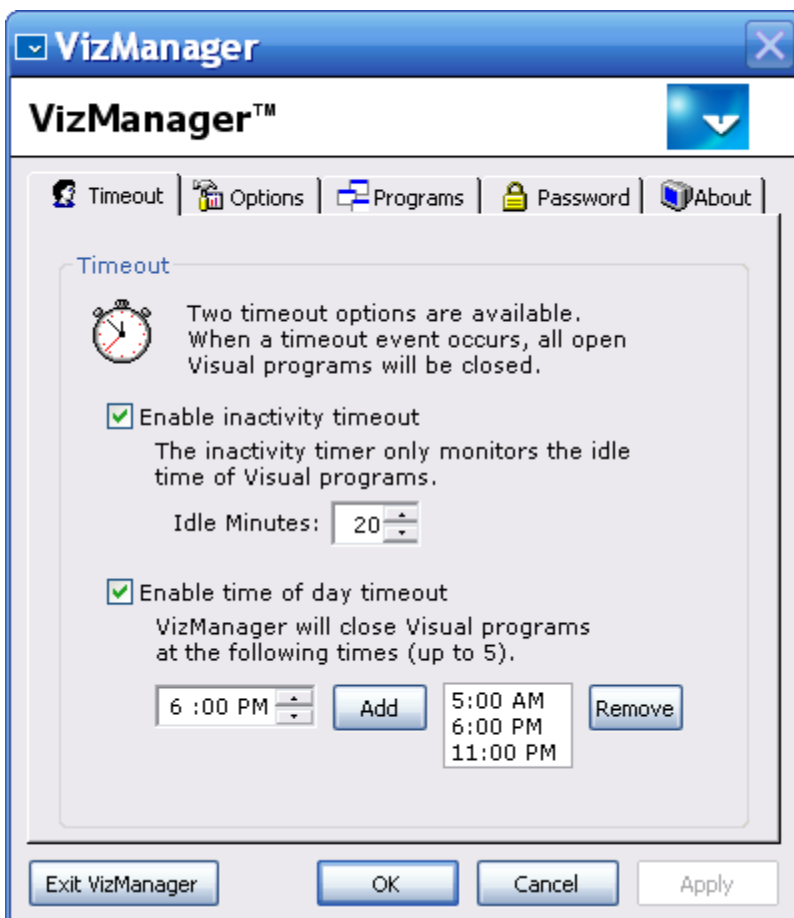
VizManager

VizManager™

Timeout | Options | Programs | Password | About

Timeout

Two timeout options are available. When a timeout event occurs, all open Visual programs will be closed.

Enable inactivity timeout

The inactivity timer only monitors the idle time of Visual programs.

Idle Minutes: 20

Enable time of day timeout

VizManager will close Visual programs at the following times (up to 5).

6 :00 PM
Add
5:00 AM
6:00 PM
11:00 PM
Remove

Exit VizManager
OK
Cancel
Apply